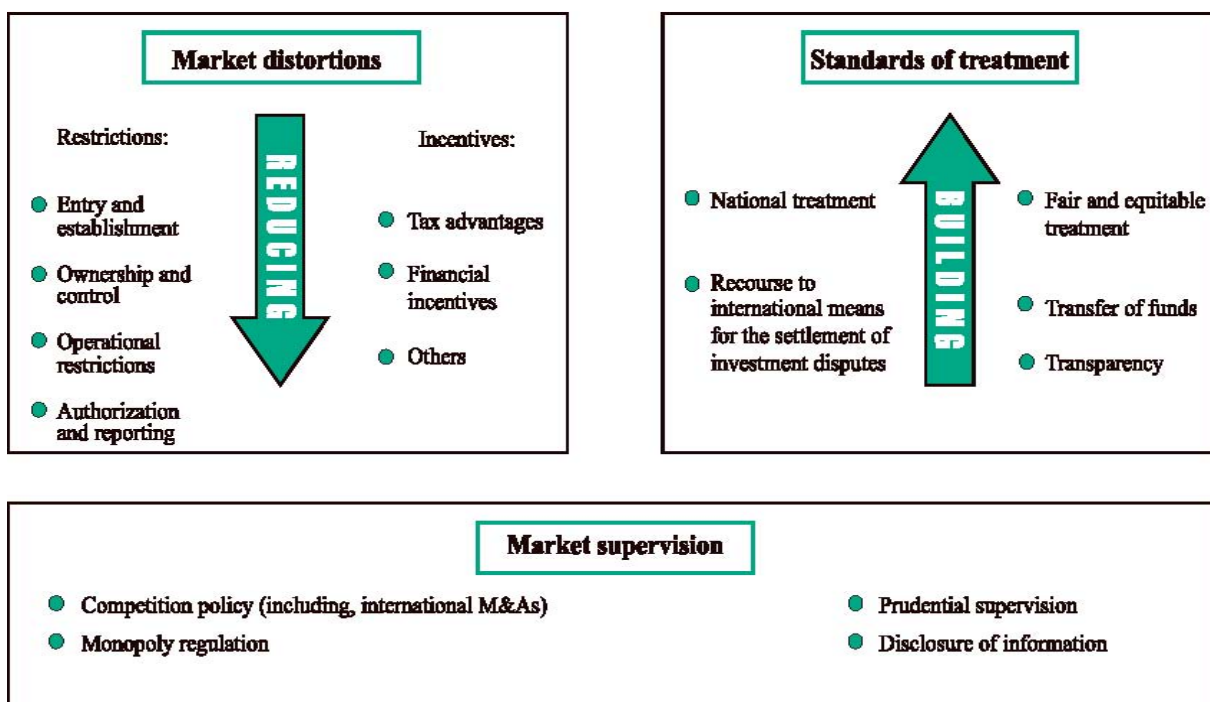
Market distortions

Restrictions:

Entry and establishment

Ownership and control

Operational restrictions

Authorization and reporting

REDUCING

Incentives:

Tax advantages

Financial incentives

Others

Standards of treatment

National treatment

Recourse to international means for the settlement of investment disputes

BUILDING

Fair and equitable treatment

Transfer of funds

Transparency

Market supervision

Competition policy (including, international M&As)

Monopoly regulation

Prudential supervision

Disclosure of information